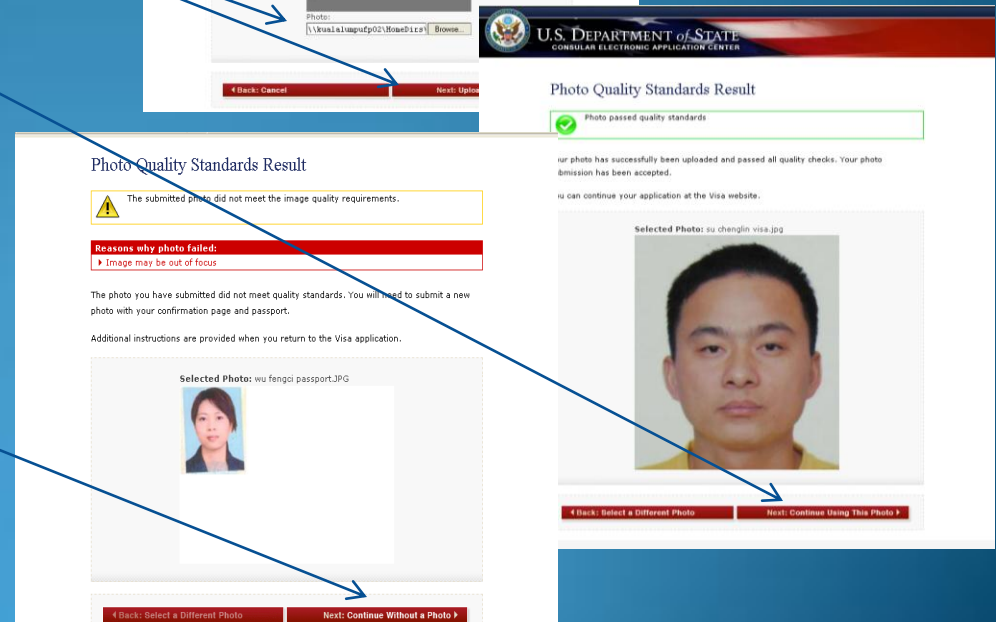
Photo:
\\kualalumpufp02\HomeDirs\ Browse...

◂ Back: Cancel
Next: Uplo

U.S. DEPARTMENT of STATE
CONSULAR ELECTRONIC APPLICATION CENTER

Photo Quality Standards Result

Photo passed quality standards

ur photo has successfully been uploaded and passed all quality checks. Your photo bmission has been accepted.

u can continue your application at the Visa website.

Selected Photo: su chenglin visa.jpg

◂ Back: Select a Different Photo
Next: Continue Using This Photo ▸

Photo Quality Standards Result

The submitted photo did not meet the image quality requirements.

Reasons why photo failed:
▸ Image may be out of focus

The photo you have submitted did not meet quality standards. You will need to submit a new photo with your confirmation page and passport.

Additional instructions are provided when you return to the Visa application.

Selected Photo: wu fengci passport.JPG

◂ Back: Select a Different Photo
Next: Continue Without a Photo ▸